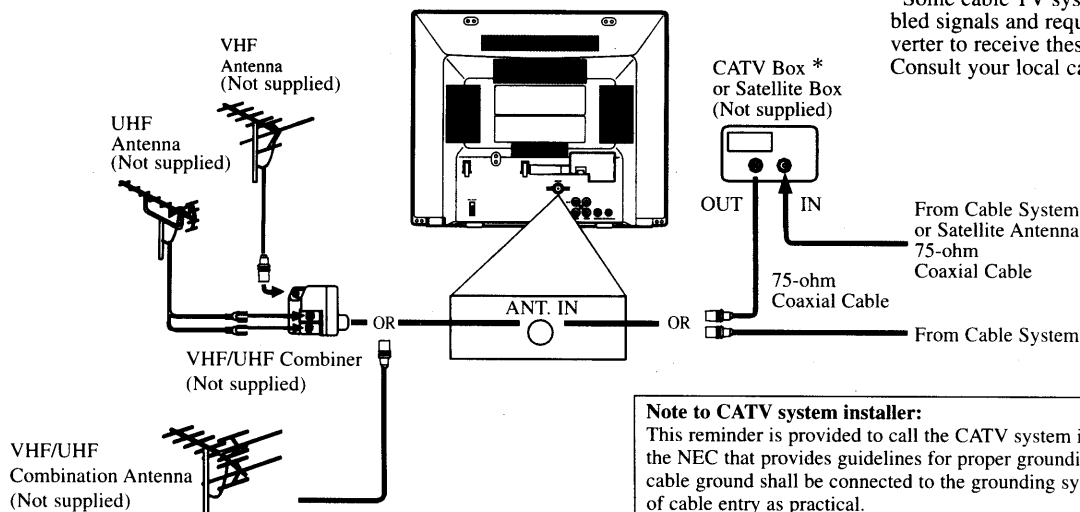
VHF Antenna (Not supplied)

UHF Antenna (Not supplied)

VHF/UHF Combiner (Not supplied)

VHF/UHF Combination Antenna (Not supplied)

OR

ANT. IN

OR

CATV Box * or Satellite Box (Not supplied)

OUT

IN

75-ohm Coaxial Cable

From Cable System or Satellite Antenna 75-ohm Coaxial Cable

From Cable System

*Some cable TV sys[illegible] bled signals and requ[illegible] verter to receive thes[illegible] Consult your local ca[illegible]

Note to CATV system installer:
This reminder is provided to call the CATV system i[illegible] the NEC that provides guidelines for proper groundi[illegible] cable ground shall be connected to the grounding sy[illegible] of cable entry as practical.